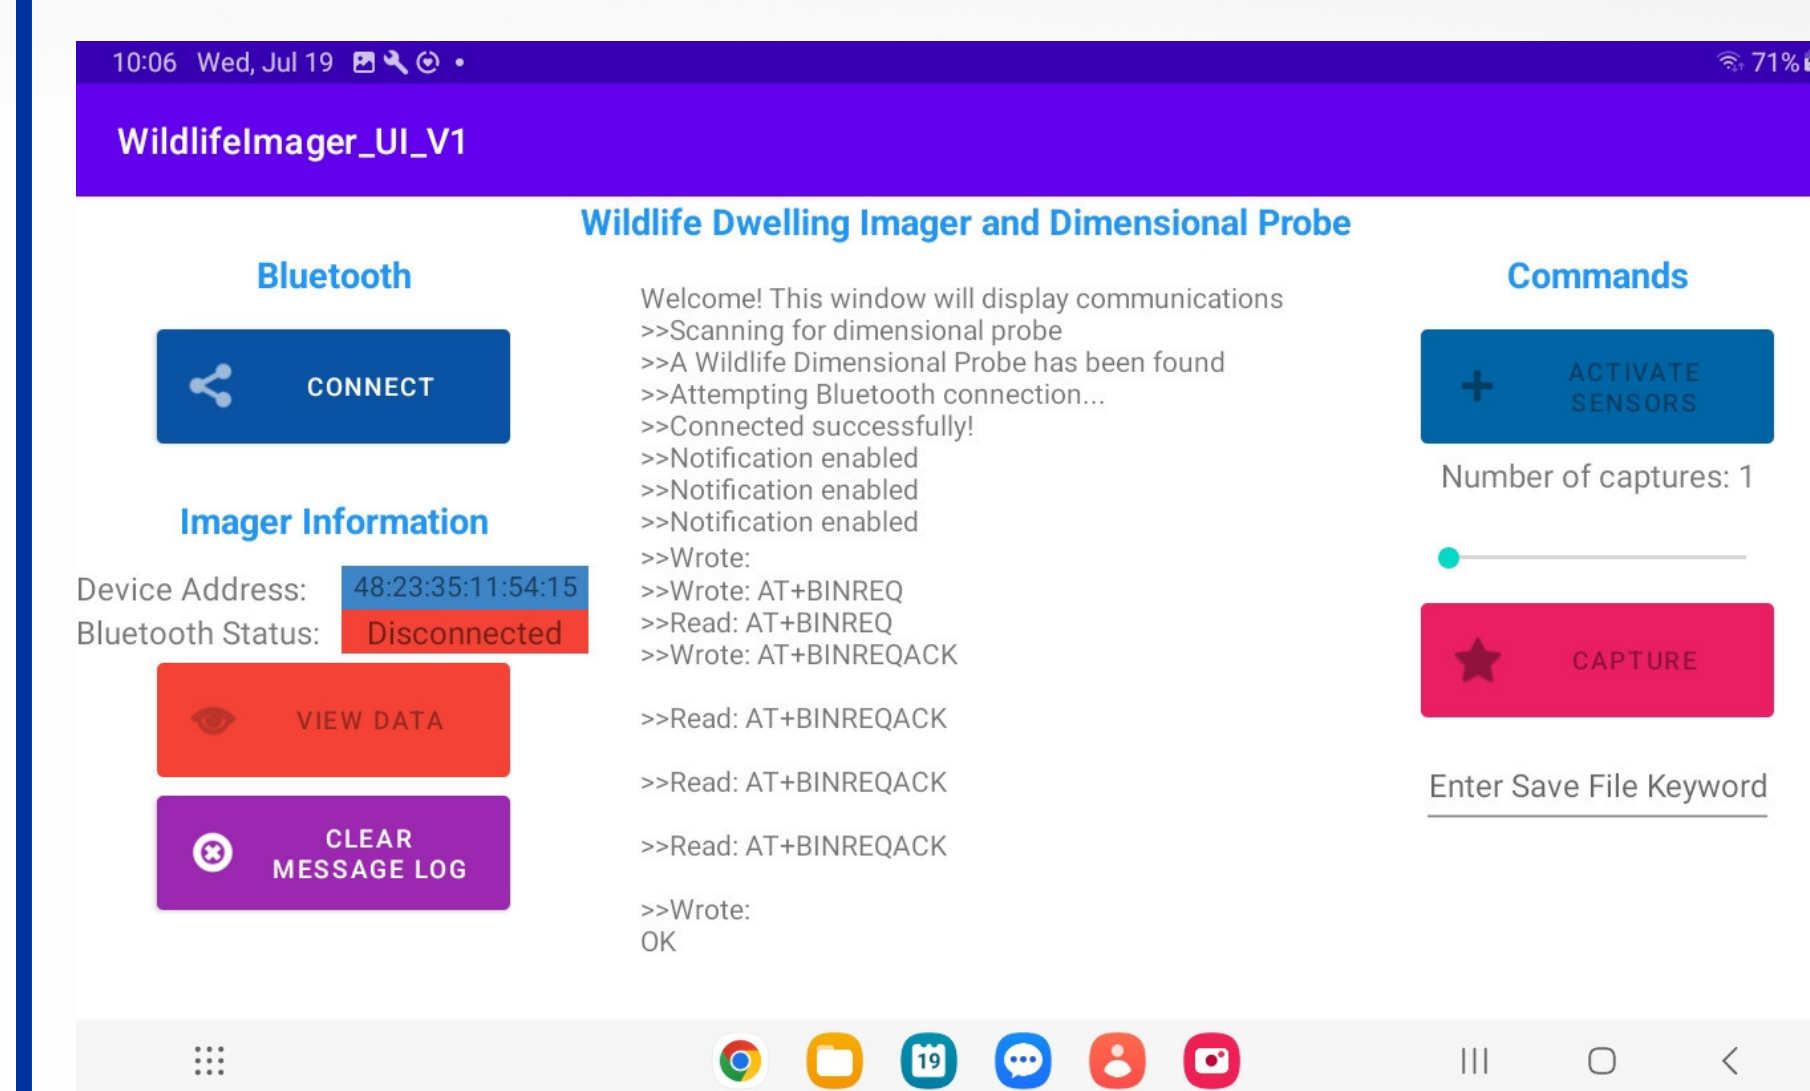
10:06 Wed, Jul 19 • 71%

WildlifeImager_UI_V1

Wildlife Dwelling Imager and Dimensional Probe

Bluetooth

CONNECT

Imager Information

Device Address: 48:23:35:11:54:15
Bluetooth Status: Disconnected

VIEW DATA

CLEAR MESSAGE LOG

Welcome! This window will display communications
>>Scanning for dimensional probe
>>A Wildlife Dimensional Probe has been found
>>Attempting Bluetooth connection...
>>Connected successfully!
>>Notification enabled
>>Notification enabled
>>Notification enabled
>>Wrote:
>>Wrote: AT+BINREQ
>>Read: AT+BINREQ
>>Wrote: AT+BINREQACK

>>Read: AT+BINREQACK

>>Read: AT+BINREQACK

>>Read: AT+BINREQACK

>>Wrote:
OK

Commands

ACTIVATE SENSORS

Number of captures: 1

CAPTURE

Enter Save File Keyword

19